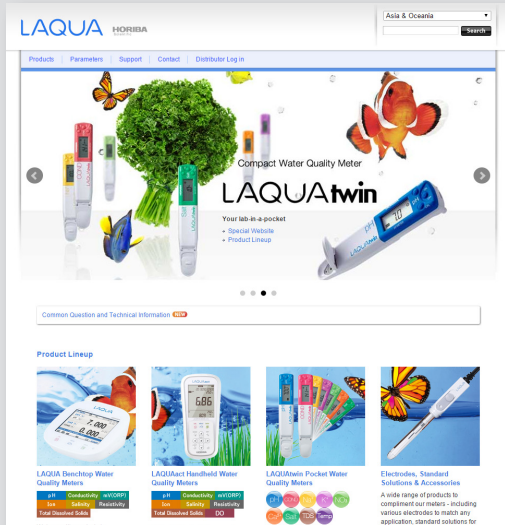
LAQUA HORIBA

Asia & Oceania

Search

Products | Parameters | Support | Contact | Distributor Log in

Compact Water Quality Meter

LAQUAtwin

Your lab-in-a-pocket

Special Website
Product Lineup

Common Question and Technical Information NEW

Product Lineup

LAQUA Benchtop Water Quality Meters

| pH | Conductivity | mV(ORP) |
|---|---|---|
| Ion | Salinity | Resistivity |
| Total Dissolved Solids | DO | |

LAQUAact Handheld Water Quality Meters

| pH | Conductivity | mV(ORP) |
|---|---|---|
| Ion | Salinity | Resistivity |
| Total Dissolved Solids | DO | |

LAQUAtwin Pocket Water Quality Meters

Electrodes, Standard Solutions & Accessories

A wide range of products to compliment our meters - including various electrodes to match any application, standard solutions for